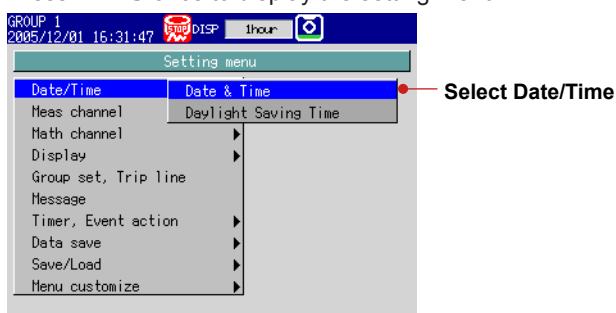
GROUP 1
2005/12/01 16:31:47 STOP DISP 1hour

Setting menu

Date/Time
Meas channel
Math channel
Display
Group set, Trip line
Message
Timer, Event action
Data save
Save/Load
Menu customize

Date & Time
Daylight Saving Time

Select Date/Time